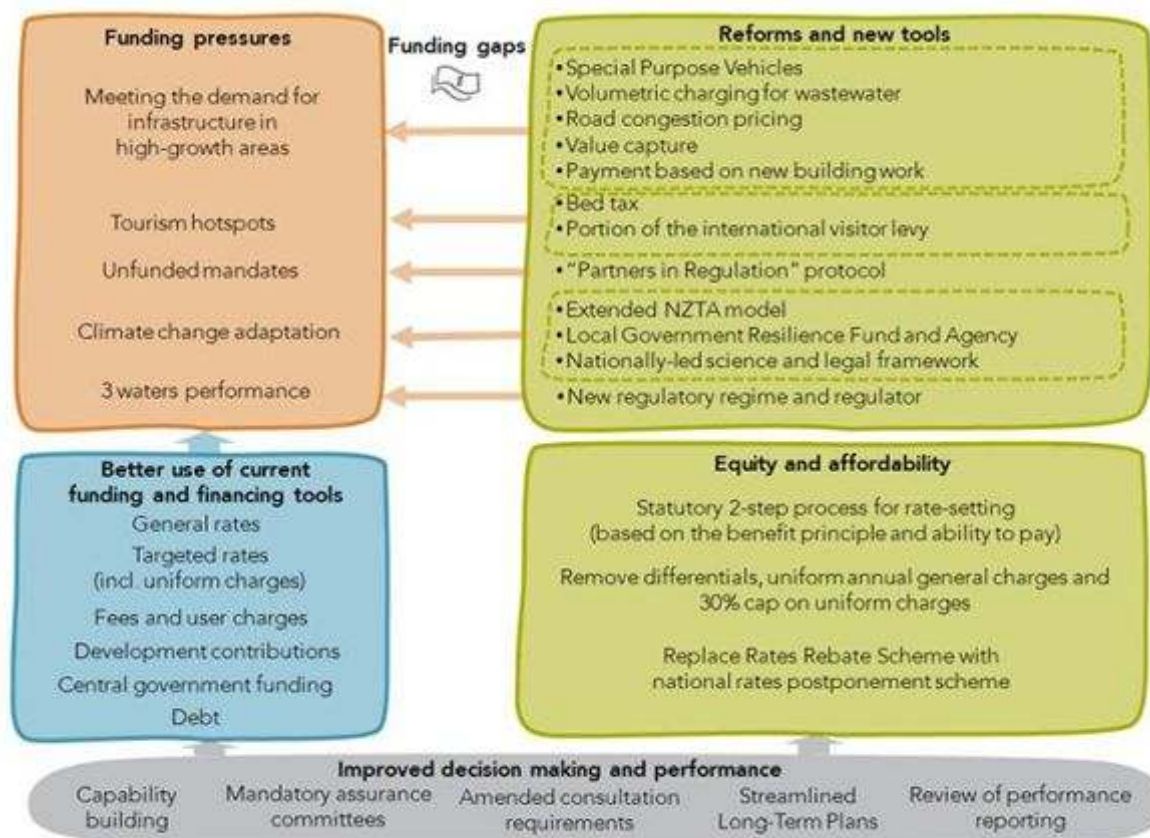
Funding pressures

Meeting the demand for infrastructure in high-growth areas

Tourism hotspots

Unfunded mandates

Climate change adaptation

3 waters performance

Funding gaps

Reforms and new tools

• Special Purpose Vehicles
• Volumetric charging for wastewater
• Road congestion pricing
• Value capture
• Payment based on new building work

• Bed tax
• Portion of the international visitor levy

• "Partners in Regulation" protocol

• Extended NZTA model
• Local Government Resilience Fund and Agency
• Nationally-led science and legal framework

• New regulatory regime and regulator

Better use of current funding and financing tools

General rates

Targeted rates (incl. uniform charges)

Fees and user charges

Development contributions

Central government funding

Debt

Equity and affordability

Statutory 2-step process for rate-setting (based on the benefit principle and ability to pay)

Remove differentials, uniform annual general charges and 30% cap on uniform charges

Replace Rates Rebate Scheme with national rates postponement scheme

Improved decision making and performance

Capability building

Mandatory assurance committees

Amended consultation requirements

Streamlined Long-Term Plans

Review of performance reporting